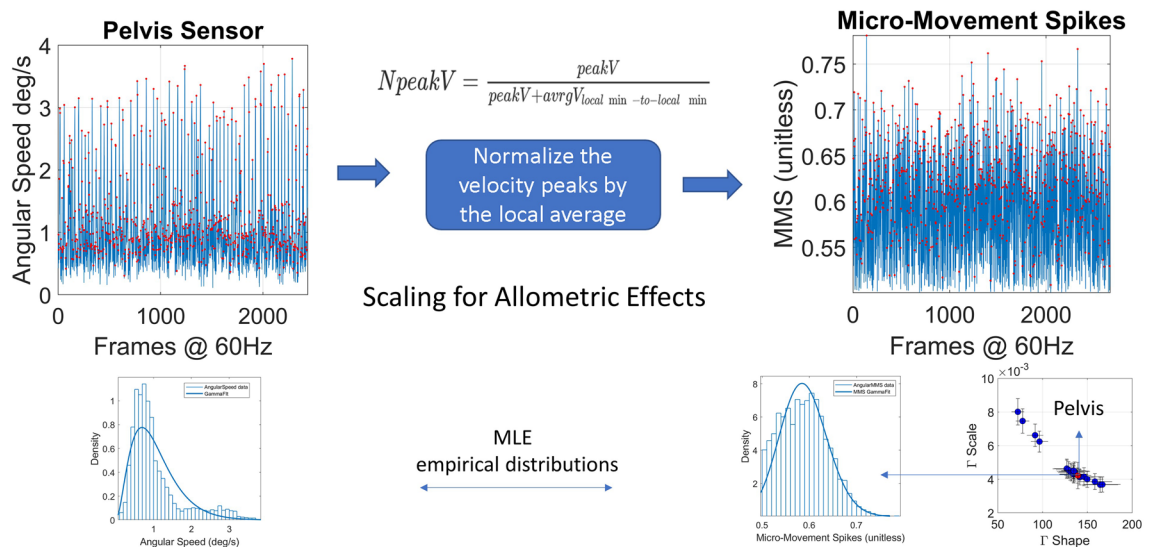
Pelvis Sensor

Angular Speed deg/s

4
3
2
1
0

0 1000 2000

Frames @ 60Hz

$NpeakV = \frac{peakV}{peakV + avrgV_{local\ \min\ -to-local\ \min}}$

Normalize the velocity peaks by the local average

Scaling for Allometric Effects

Micro-Movement Spikes

MMS (unitless)

0.75
0.7
0.65
0.6
0.55

0 1000 2000

Frames @ 60Hz

AngularSpeed data
GammaFit

Density

1
0.8
0.6
0.4
0.2
0

1 2 3

Angular Speed (deg/s)

MLE
empirical distributions

AngularMMS data
MMS GammaFit

Density

8
6
4
2

0.5 0.6 0.7

Micro-Movement Spikes (unitless)

$10 \times 10^{-3}$

Pelvis

8
6
4
2

$\Gamma$ Scale

50 100 150 200

$\Gamma$ Shape